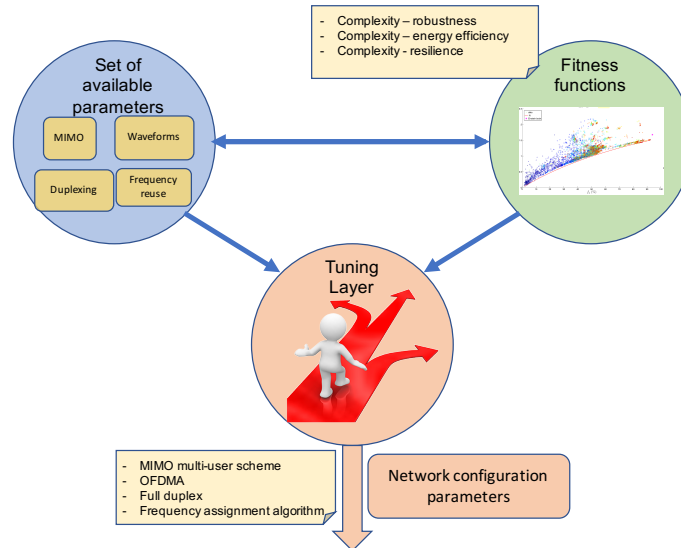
- Complexity – robustness
- Complexity – energy efficiency
- Complexity - resilience

Set of available parameters

MIMO

Waveforms

Duplexing

Frequency reuse

Fitness functions

Tuning Layer

- MIMO multi-user scheme
- OFDMA
- Full duplex
- Frequency assignment algorithm

Network configuration parameters